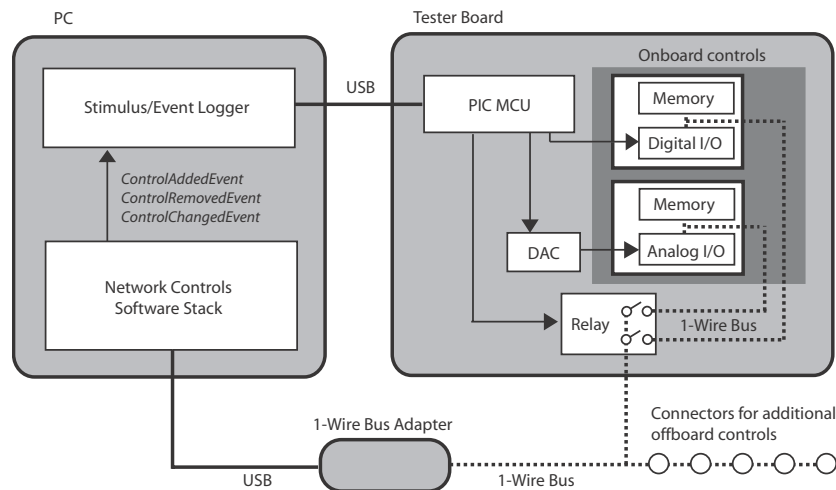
PC

Tester Board

Onboard controls

Stimulus/Event Logger

USB

PIC MCU

Memory

Digital I/O

ControlAddedEvent
ControlRemovedEvent
ControlChangedEvent

Memory

DAC

Analog I/O

Network Controls
Software Stack

Relay

1-Wire Bus

1-Wire Bus Adapter

Connectors for additional offboard controls

USB

1-Wire Bus